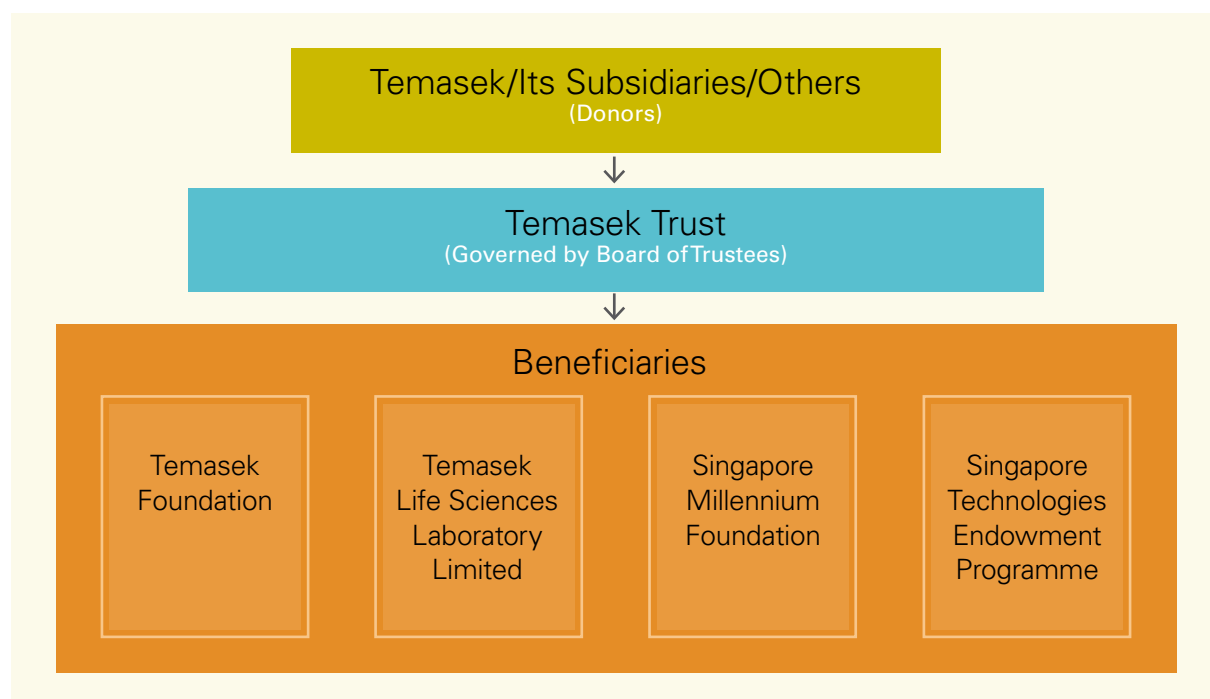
Temasek/Its Subsidiaries/Others
(Donors)

Temasek Trust
(Governed by Board of Trustees)

Beneficiaries

Temasek Foundation

Temasek Life Sciences Laboratory Limited

Singapore Millennium Foundation

Singapore Technologies Endowment Programme